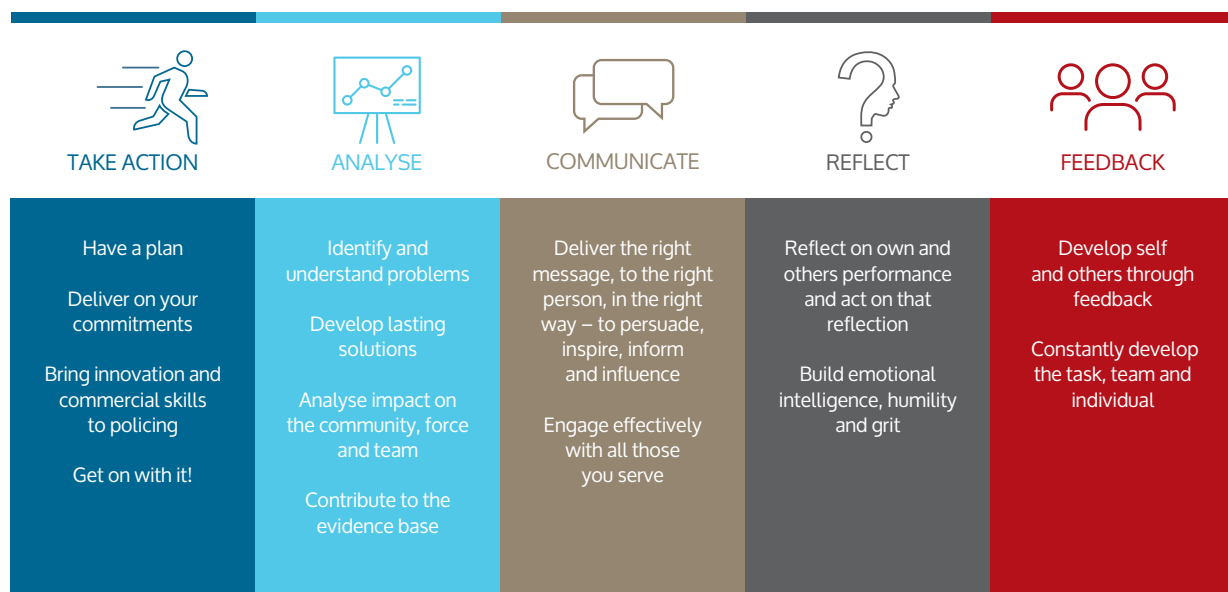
TAKE ACTION

Have a plan

Deliver on your commitments

Bring innovation and commercial skills to policing

Get on with it!

ANALYSE

Identify and understand problems

Develop lasting solutions

Analyse impact on the community, force and team

Contribute to the evidence base

COMMUNICATE

Deliver the right message, to the right person, in the right way – to persuade, inspire, inform and influence

Engage effectively with all those you serve

REFLECT

Reflect on own and others performance and act on that reflection

Build emotional intelligence, humility and grit

FEEDBACK

Develop self and others through feedback

Constantly develop the task, team and individual